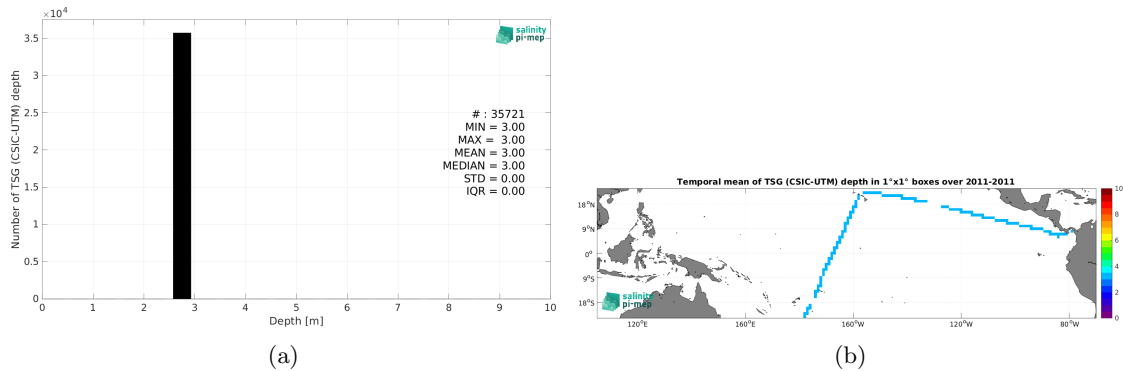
$\times 10^4$

3.5
3
2.5
2
1.5
1
0.5
0

Number of TSG (CSIC-UTM) depth

salinity pi-mep

# : 35721
MIN = 3.00
MAX = 3.00
MEAN = 3.00
MEDIAN = 3.00
STD = 0.00
IQR = 0.00

0 1 2 3 4 5 6 7 8 9 10

Depth [m]

(a)

Temporal mean of TSG (CSIC-UTM) depth in 1°x1° boxes over 2011-2011

18°N
9°N
0°
9°S
18°S

salinity pi-mep

120°E 160°E 160°W 120°W 80°W

10
8
6
4
2
0

(b)